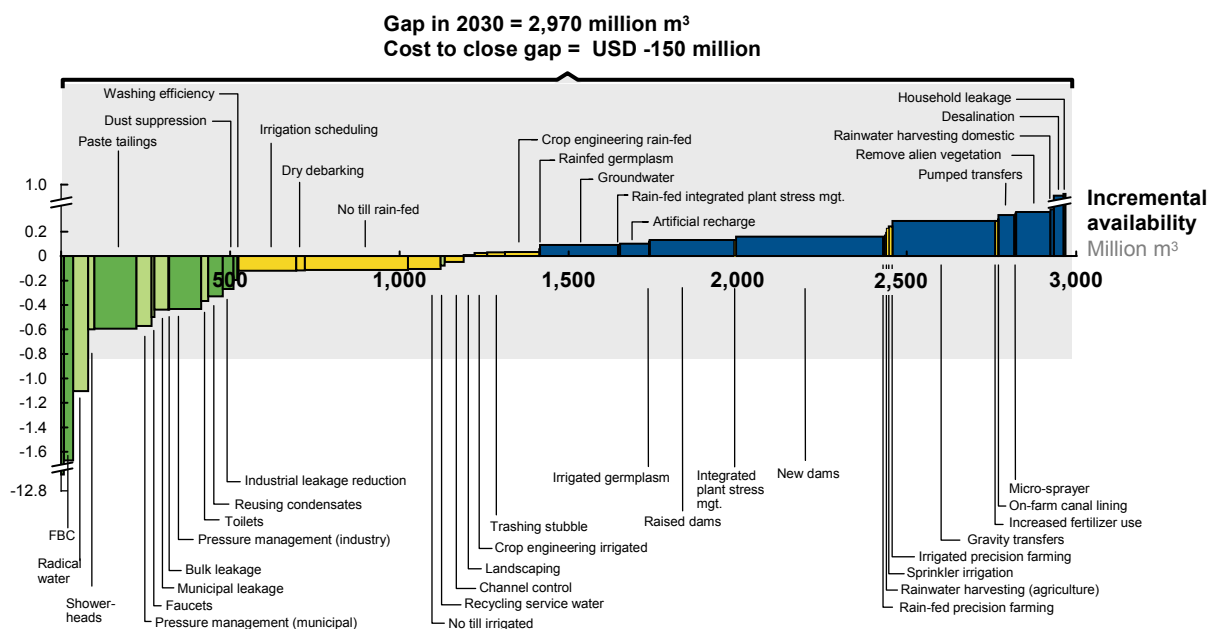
Gap in 2030 = 2,970 million m³
Cost to close gap = USD -150 million

Washing efficiency
Dust suppression
Paste tailings
Irrigation scheduling
Dry debarking
No till rain-fed
Crop engineering rain-fed
Rainfed germplasm
Groundwater
Rain-fed integrated plant stress mgt.
Artificial recharge
Household leakage
Desalination
Rainwater harvesting domestic
Remove alien vegetation
Pumped transfers

Incremental availability
Million m³

1.0
0.2
0
-0.2
-0.4
-0.6
-0.8
-1.0
-1.2
-1.4
-1.6
-12.8

500
1,000
1,500
2,000
2,500
3,000

Industrial leakage reduction
Reusing condensates
Toilets
Pressure management (industry)
Bulk leakage
Municipal leakage
Faucets
Pressure management (municipal)
FBC
Radical water
Shower-heads
Trashing stubble
Crop engineering irrigated
Landscaping
Channel control
Recycling service water
No till irrigated
Irrigated germplasm
Raised dams
Integrated plant stress mgt.
New dams
Micro-sprayer
On-farm canal lining
Increased fertilizer use
Gravity transfers
Irrigated precision farming
Sprinkler irrigation
Rainwater harvesting (agriculture)
Rain-fed precision farming